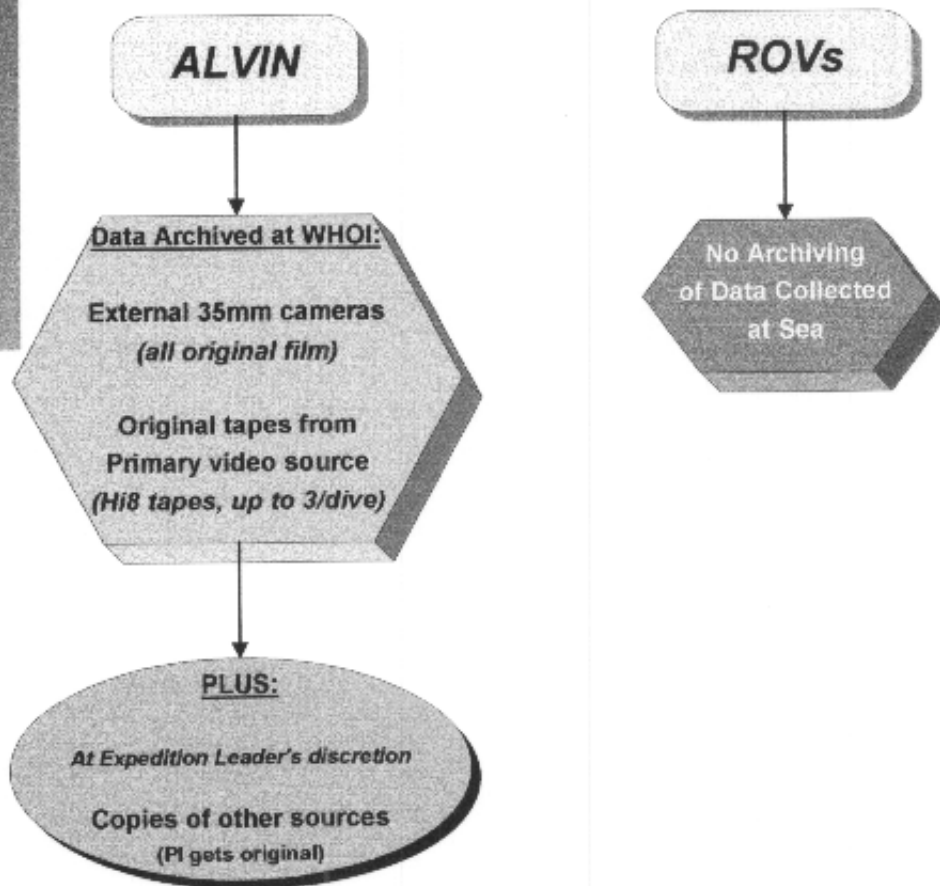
ALVIN

Data Archived at WHOI:

External 35mm cameras
(all original film)

Original tapes from Primary video source
(Hi8 tapes, up to 3/dive)

PLUS:

At Expedition Leader's discretion

Copies of other sources
(PI gets original)

ROVs

No Archiving of Data Collected at Sea